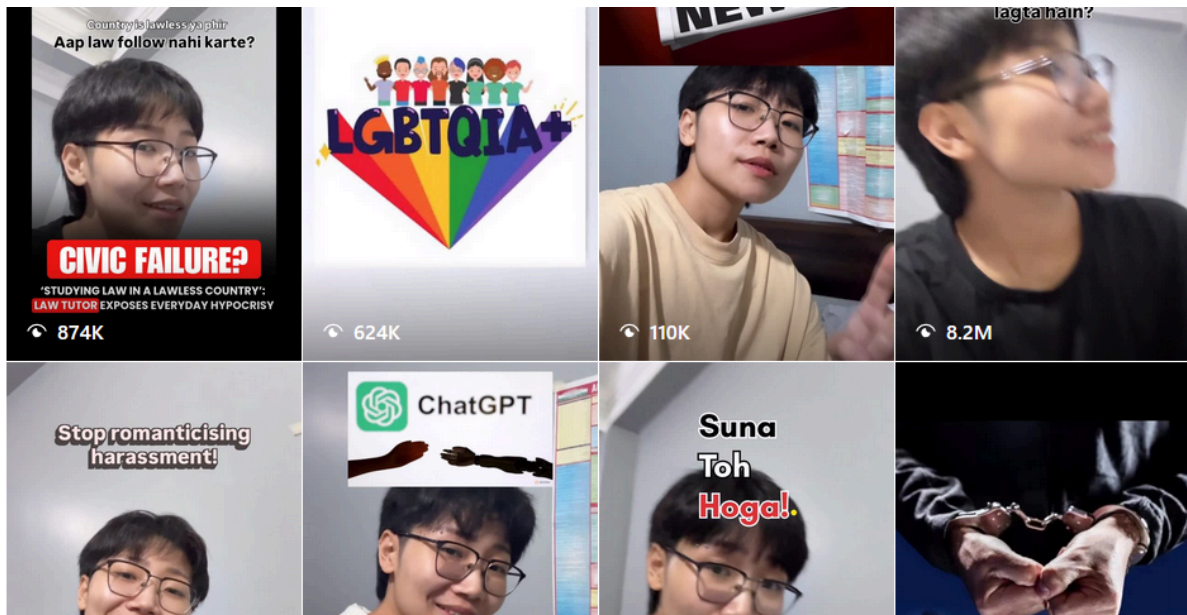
Country is lawless ya phir
Aap law follow nahi karte?
CIVIC FAILURE?
'STUDYING LAW IN A LAWLESS COUNTRY': LAW TUTOR EXPOSES EVERYDAY HYPOCRISY
874K

LGBTQIA+
624K

NEW
110K

lagta hain?
8.2M

Stop romanticising harassment!

ChatGPT

Suna
Toh
Hoga!